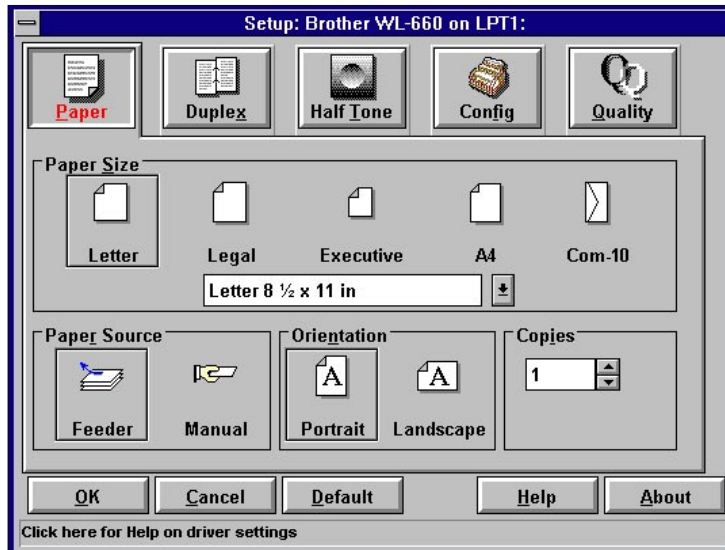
Setup: Brother WL-660 on LPT1:

Paper
Duplex
Half Tone
Config
Quality

Paper Size
Letter
Legal
Executive
A4
Com-10
Letter 8 ½ x 11 in

Paper Source
Feeder
Manual

Orientation
A
A
Portrait
Landscape

Copies
1

OK
Cancel
Default
Help
About

Click here for Help on driver settings